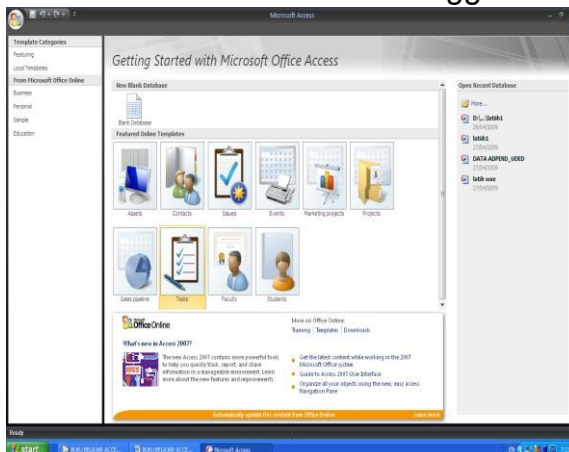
Microsoft Access

Template Categories
Featuring
Local Templates
From Microsoft Office Online
Business
Personal
Sample
Education

Getting Started with Microsoft Office Access

New Blank Database
Blank Database
Featured Online Templates
Assets
Contacts
Issues
Events
Marketing projects
Projects
Sales pipeline
Tasks
Faculty
Students

Office Online
More on Office Online:
Training | Templates | Downloads
What's new in Access 2007?
The new Access 2007 contains more powerful tools to help you quickly track, report, and share information in a manageable environment. Learn more about the new features and improvements.
Get the latest content while working in the 2007 Microsoft Office system
Guide to Access 2007 User Interface
Organize all your objects using the new, easy access Navigation Pane
Automatically update this content from Office Online
Learn more

Open Recent Database
More...
D:\...\latih1
28/04/2009
latih1
27/04/2009
DATA ADPEND_UDED
27/04/2009
latih wae
27/04/2009

Ready
start
BUKU BELAJAR ACCE...
BUKU BELAJAR ACC...
Microsoft Access